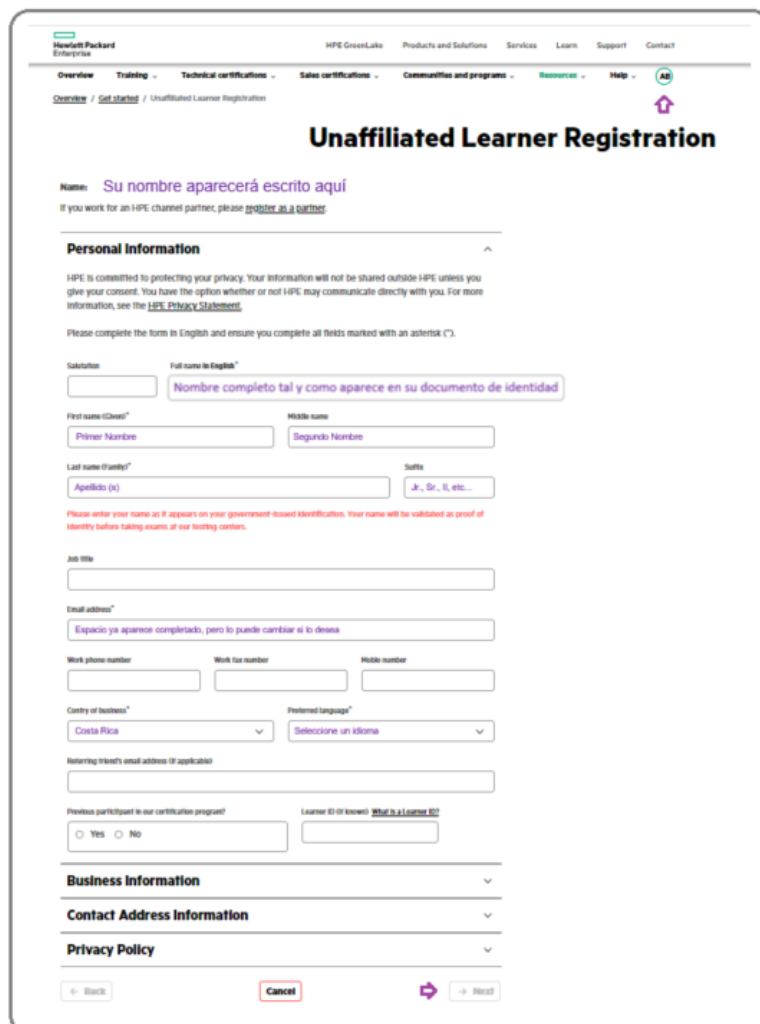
Hewlett Packard Enterprise

HPE GreenLake   Products and Solutions   Services   Learn   Support   Contact

Overview   Training   Technical certifications   Sales certifications   Communities and programs   Resources   Help   AB

Overview / Get started / Unaffiliated Learner Registration

Unaffiliated Learner Registration

Name: Su nombre aparecerá escrito aquí

If you work for an HPE channel partner, please register as a partner.

Personal Information

HPE is committed to protecting your privacy. Your information will not be shared outside HPE unless you give your consent. You have the option whether or not HPE may communicate directly with you. For more information, see the HPE Privacy Statement.

Please complete the form in English and ensure you complete all fields marked with an asterisk (*).

Salutation

Full name in English*

Nombre completo tal y como aparece en su documento de identidad

First name (Given)*

Primer Nombre

Middle name

Segundo Nombre

Last name (Family)*

Apellido (s)

Suffix

Jr., Sr., II, etc...

Please enter your name as it appears on your government-issued identification. Your name will be validated as proof of identity before taking exams at our testing centers.

Job title

Email address*

Espacio ya aparece completado, pero lo puede cambiar si lo desea

Work phone number

Work fax number

Mobile number

Contry of business*

Costa Rica

Preferred language*

Seleccione un idioma

Referring friend's email address (if applicable)

Previous participant in our certification program?

Yes   No

Learner ID (if known) What is a Learner ID?

Business Information

Contact Address Information

Privacy Policy

← Back

Cancel

→ Next